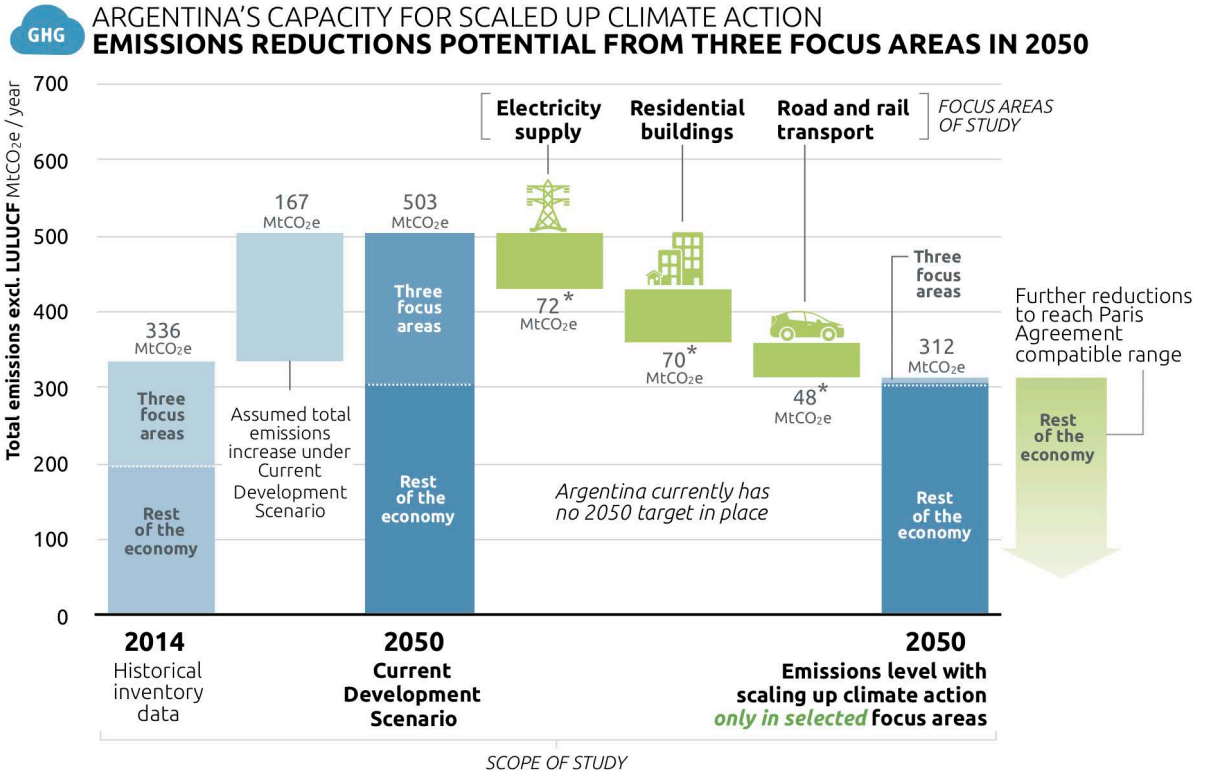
GHG

ARGENTINA'S CAPACITY FOR SCALED UP CLIMATE ACTION
EMISSIONS REDUCTIONS POTENTIAL FROM THREE FOCUS AREAS IN 2050

Total emissions excl. LULUCF $MtCO_2e$ / year

700
600
500
400
300
200
100
0

Electricity supply

Residential buildings

Road and rail transport

FOCUS AREAS OF STUDY

336 $MtCO_2e$

Three focus areas

Rest of the economy

167 $MtCO_2e$

Assumed total emissions increase under Current Development Scenario

503 $MtCO_2e$

Three focus areas

Rest of the economy

72* $MtCO_2e$

70* $MtCO_2e$

48* $MtCO_2e$

Argentina currently has no 2050 target in place

Three focus areas

312 $MtCO_2e$

Rest of the economy

Further reductions to reach Paris Agreement compatible range

Rest of the economy

2014
Historical inventory data

2050
Current Development Scenario

2050
Emissions level with scaling up climate action only in selected focus areas

SCOPE OF STUDY